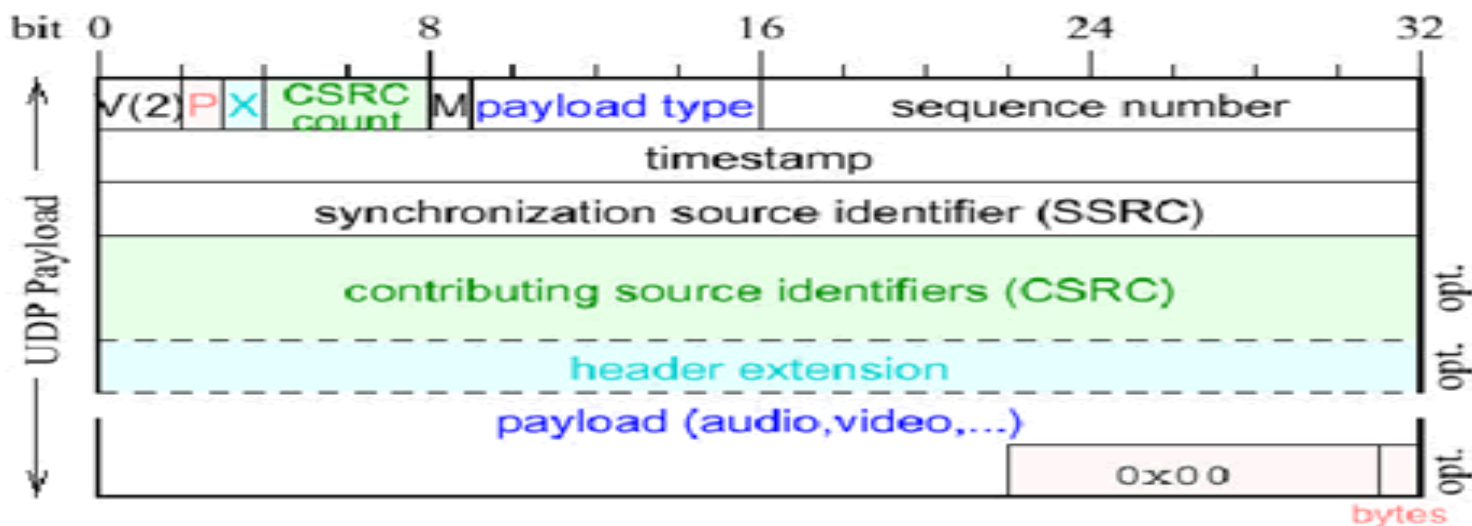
bit 0 8 16 24 32

| V(2) | P | X | CSRC count | M | payload type | sequence number |
|---|---|---|---|---|---|---|
| timestamp | | | | | | |
| synchronization source identifier (SSRC) | | | | | | |
| contributing source identifiers (CSRC) | | | | | | |
| header extension | | | | | | |

payload (audio,video,...)

0x00

UDP Payload

opt.
opt.
opt.

bytes